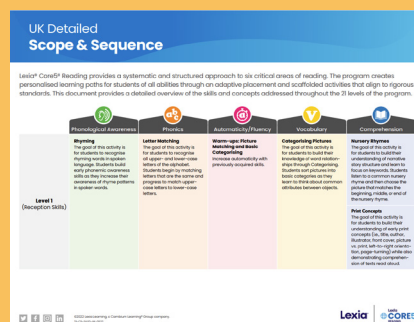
UK Detailed
Scope & Sequence

Lexia® Core5® Reading provides a systematic and structured approach to six critical areas of reading. The program creates personalised learning paths for students of all abilities through an adaptive placement and scaffolded activities that align to rigorous standards. This document provides a detailed overview of the skills and concepts addressed throughout the 21 levels of the program.

| | Phonological Awareness | Phonics | Automaticity/Fluency | Vocabulary | Comprehension |
|---|---|---|---|---|---|
| Level 1 (Reception Skills) | **Rhyming** The goal of this activity is for students to recognise rhyming words in spoken language. Students build early phonemic awareness skills as they increase their awareness of rhyme patterns in spoken words. | **Letter Matching** The goal of this activity is for students to recognise all upper- and lower-case letters of the alphabet. Students begin by matching letters that are the same and progress to match upper-case letters to lower-case letters. | **Warm-ups: Picture Matching and Basic Categorising** Increase automaticity with previously acquired skills. | **Categorising Pictures** The goal of this activity is for students to build their knowledge of word relationships through Categorising. Students sort pictures into basic categories as they learn to think about common attributes between objects. | **Nursery Rhymes** The goal of this activity is for students to build their understanding of narrative story structure and learn to focus on keywords. Students listen to a common nursery rhyme and then choose the picture that matches the beginning, middle, or end of the nursery rhyme. **Print Concepts** The goal of this activity is for students to build their understanding of early print concepts (i.e., title, author, illustrator, front cover, picture vs. print, left-to-right orientation, page-turning) while also demonstrating comprehension of texts read aloud. |

©2022 Lexia Learning, a Cambium Learning® Group company
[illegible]

Lexia® CORE5